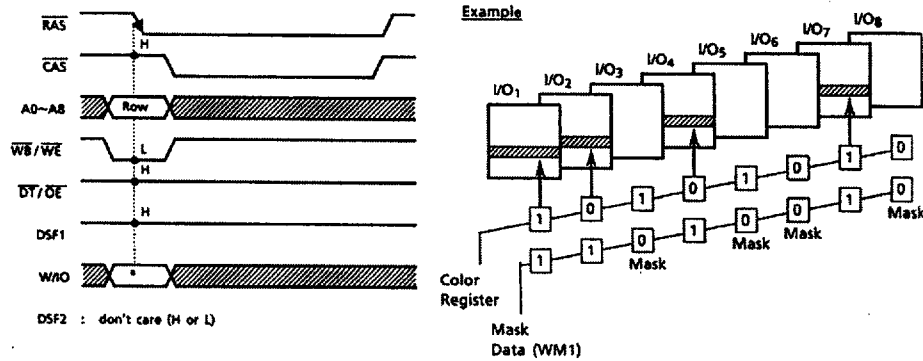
$\overline{RAS}$

H

$\overline{CAS}$

A0~A8

Row

$\overline{WB}/\overline{WE}$

L

H

$\overline{DT}/\overline{OE}$

H

DSF1

W/IO

*

DSF2 : don't care (H or L)

Example

I/O$_1$ I/O$_2$ I/O$_3$ I/O$_4$ I/O$_5$ I/O$_6$ I/O$_7$ I/O$_8$

1 0 1 0 1 0 1 0

1 1 0 1 0 0 1 0

Mask Mask Mask Mask

Color Register

Mask Data (WM1)